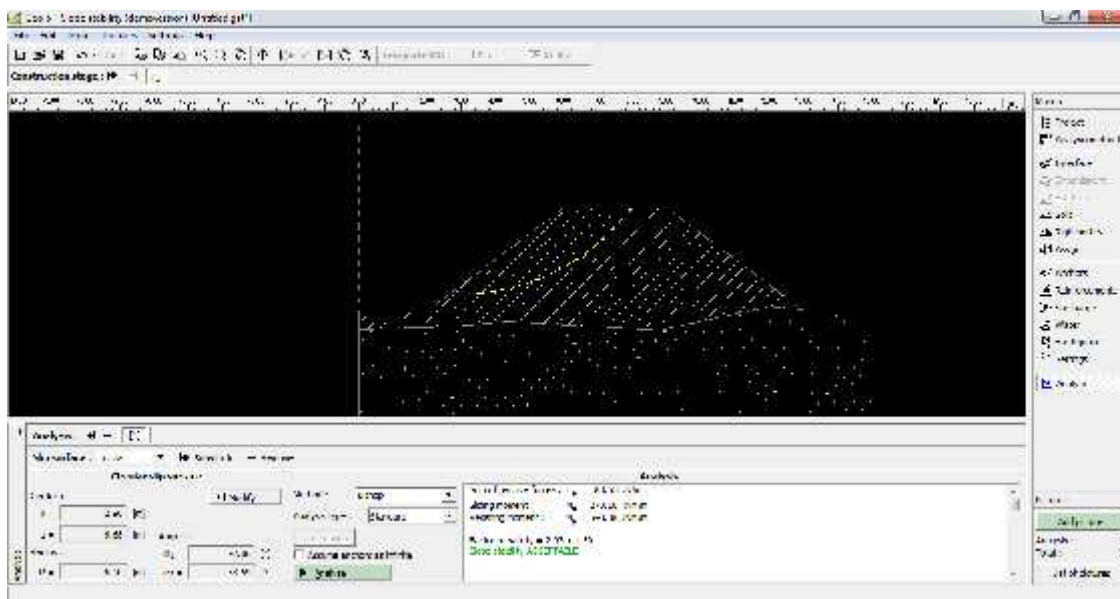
Geo5 - Slope stability [demoversion] Untitled.gf*

Construction stage : 1

Analysis

Circular slip surface

Modify

Method : Bishop

Analysis type : Standard

Assume anchors as infinite

Analysis

Analysis

Sliding moment :

Resisting moment :

Slope stability ACCEPTABLE

Project

Interface

Analysis

Analysis